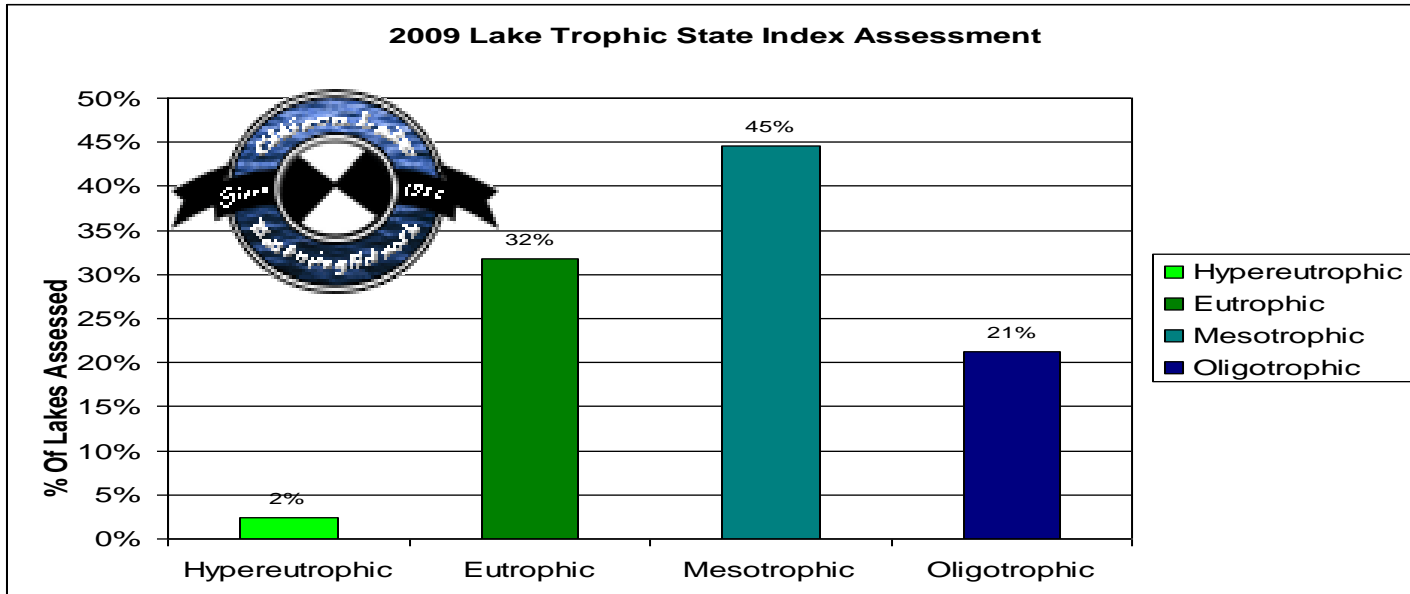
2009 Lake Trophic State Index Assessment

50%
45%
40%
35%
30%
25%
20%
15%
10%
5%
0%

% Of Lakes Assessed

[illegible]
Since 19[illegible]
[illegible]

2%
32%
45%
21%

Hypereutrophic
Eutrophic
Mesotrophic
Oligotrophic

Hypereutrophic
Eutrophic
Mesotrophic
Oligotrophic